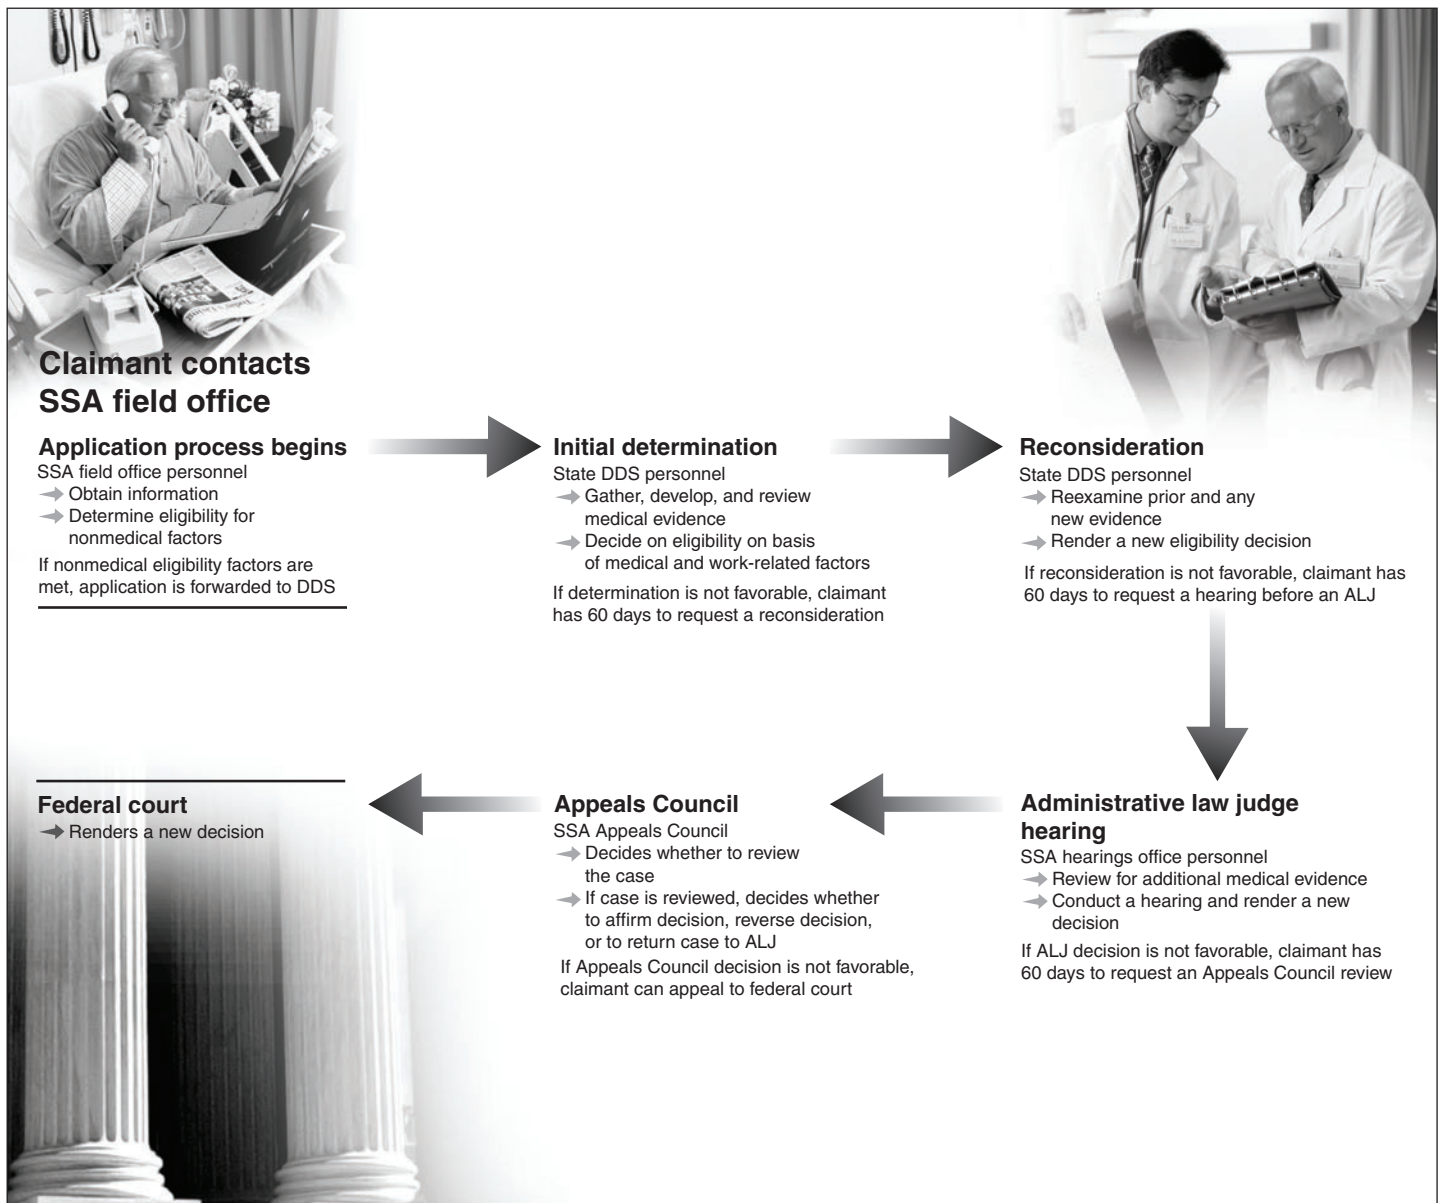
Claimant contacts SSA field office

Application process begins
SSA field office personnel
→ Obtain information
→ Determine eligibility for nonmedical factors
If nonmedical eligibility factors are met, application is forwarded to DDS

Initial determination
State DDS personnel
→ Gather, develop, and review medical evidence
→ Decide on eligibility on basis of medical and work-related factors
If determination is not favorable, claimant has 60 days to request a reconsideration

Reconsideration
State DDS personnel
→ Reexamine prior and any new evidence
→ Render a new eligibility decision
If reconsideration is not favorable, claimant has 60 days to request a hearing before an ALJ

Federal court
→ Renders a new decision

Appeals Council
SSA Appeals Council
→ Decides whether to review the case
→ If case is reviewed, decides whether to affirm decision, reverse decision, or to return case to ALJ
If Appeals Council decision is not favorable, claimant can appeal to federal court

Administrative law judge hearing
SSA hearings office personnel
→ Review for additional medical evidence
→ Conduct a hearing and render a new decision
If ALJ decision is not favorable, claimant has 60 days to request an Appeals Council review